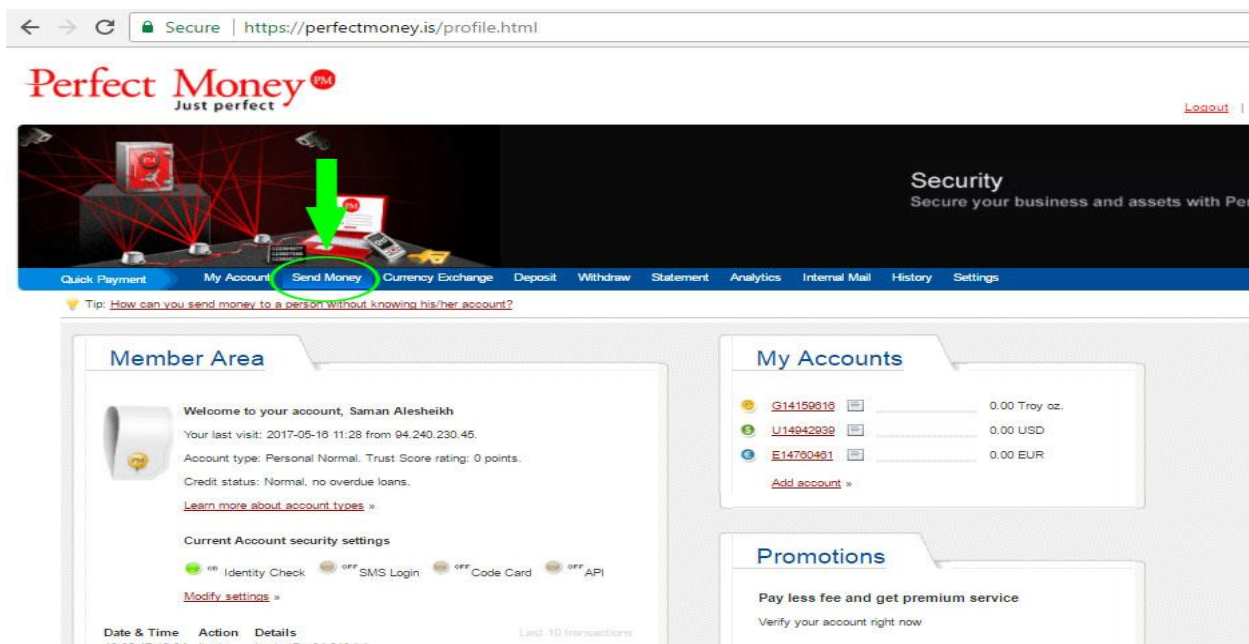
Secure | https://perfectmoney.is/profile.html

Perfect Money PM
Just perfect

Logout |

Security
Secure your business and assets with Pe

Quick Payment My Account Send Money Currency Exchange Deposit Withdraw Statement Analytics Internal Mail History Settings

Tip: How can you send money to a person without knowing his/her account?

Member Area

Welcome to your account, Saman Alesheikh
Your last visit: 2017-05-16 11:28 from 94.240.230.45.
Account type: Personal Normal. Trust Score rating: 0 points.
Credit status: Normal, no overdue loans.
Learn more about account types »

Current Account security settings
on Identity Check off SMS Login off Code Card off API
Modify settings »

Date & Time Action Details
Last 10 transactions

My Accounts

G14159616 0.00 Troy oz.
U14942939 0.00 USD
E14760461 0.00 EUR
Add account »

Promotions

Pay less fee and get premium service
Verify your account right now